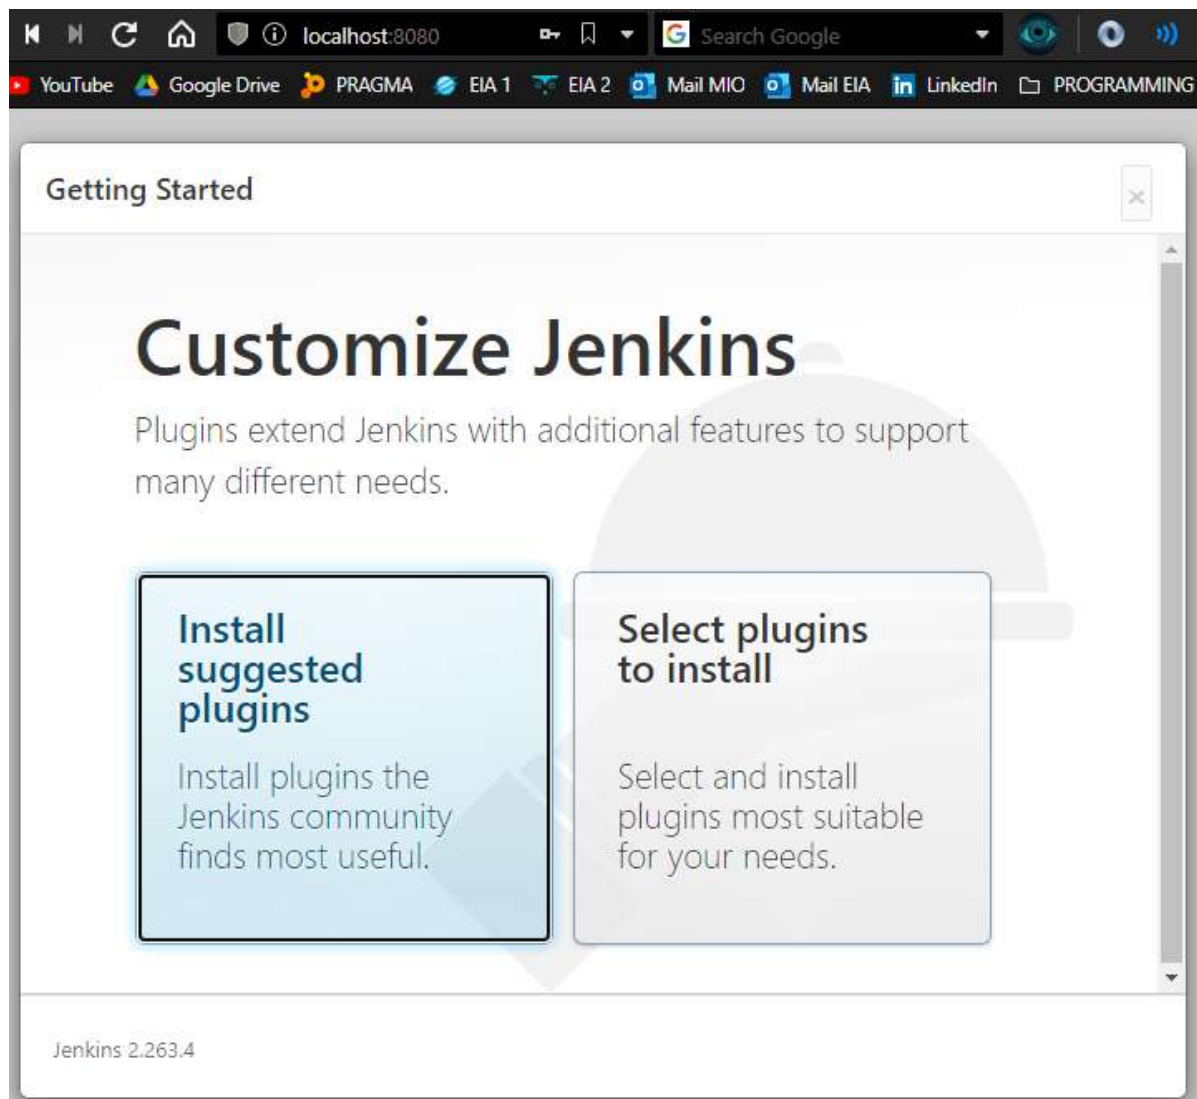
localhost:8080

Search Google

YouTube Google Drive PRAGMA EIA 1 EIA 2 Mail MIO Mail EIA LinkedIn PROGRAMMING

Getting Started

×

Customize Jenkins

Plugins extend Jenkins with additional features to support many different needs.

Install suggested plugins

Install plugins the Jenkins community finds most useful.

Select plugins to install

Select and install plugins most suitable for your needs.

Jenkins 2.263.4